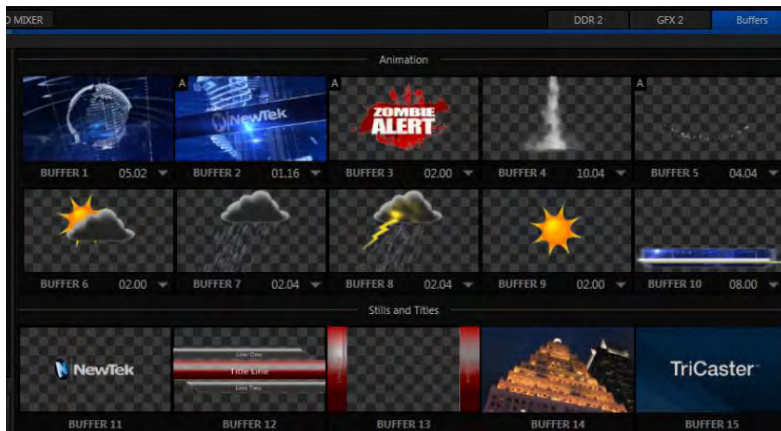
O MIXER

DDR 2

GFX 2

Buffers

Animation

NewTek

A

A

ZOMBIE ALERT

A

BUFFER 1 05.02

BUFFER 2 01.16

BUFFER 3 02.00

BUFFER 4 10.04

BUFFER 5 04.04

BUFFER 6 02.00

BUFFER 7 02.04

BUFFER 8 02.04

BUFFER 9 02.00

BUFFER 10 08.00

Stills and Titles

NewTek

Line One

Title Line

Line Two

TriCaster

BUFFER 11

BUFFER 12

BUFFER 13

BUFFER 14

BUFFER 15